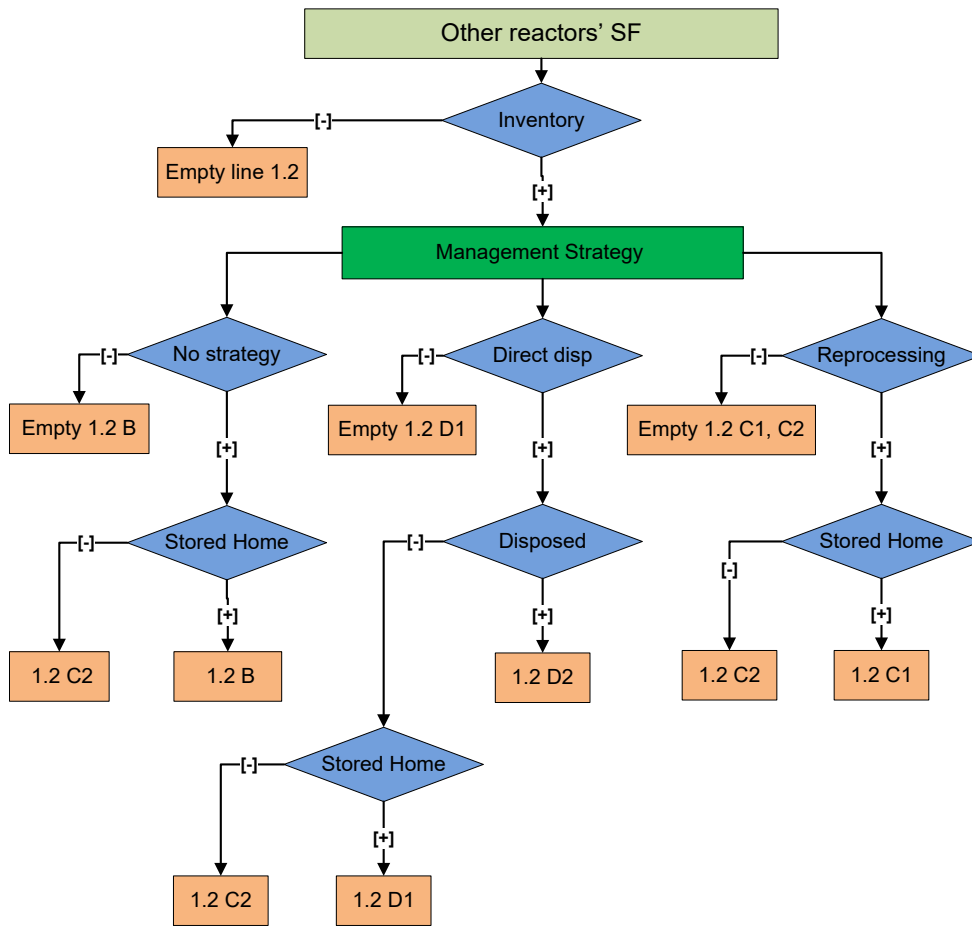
Other reactors' SF

Inventory

[-]

Empty line 1.2

[+]

Management Strategy

No strategy

[-]

Empty 1.2 B

[+]

Stored Home

[-]

[+]

1.2 C2

1.2 B

Direct disp

[-]

Empty 1.2 D1

[+]

Disposed

[-]

[+]

1.2 D2

Stored Home

[-]

[+]

1.2 C2

1.2 D1

Reprocessing

[-]

Empty 1.2 C1, C2

[+]

Stored Home

[-]

[+]

1.2 C2

1.2 C1